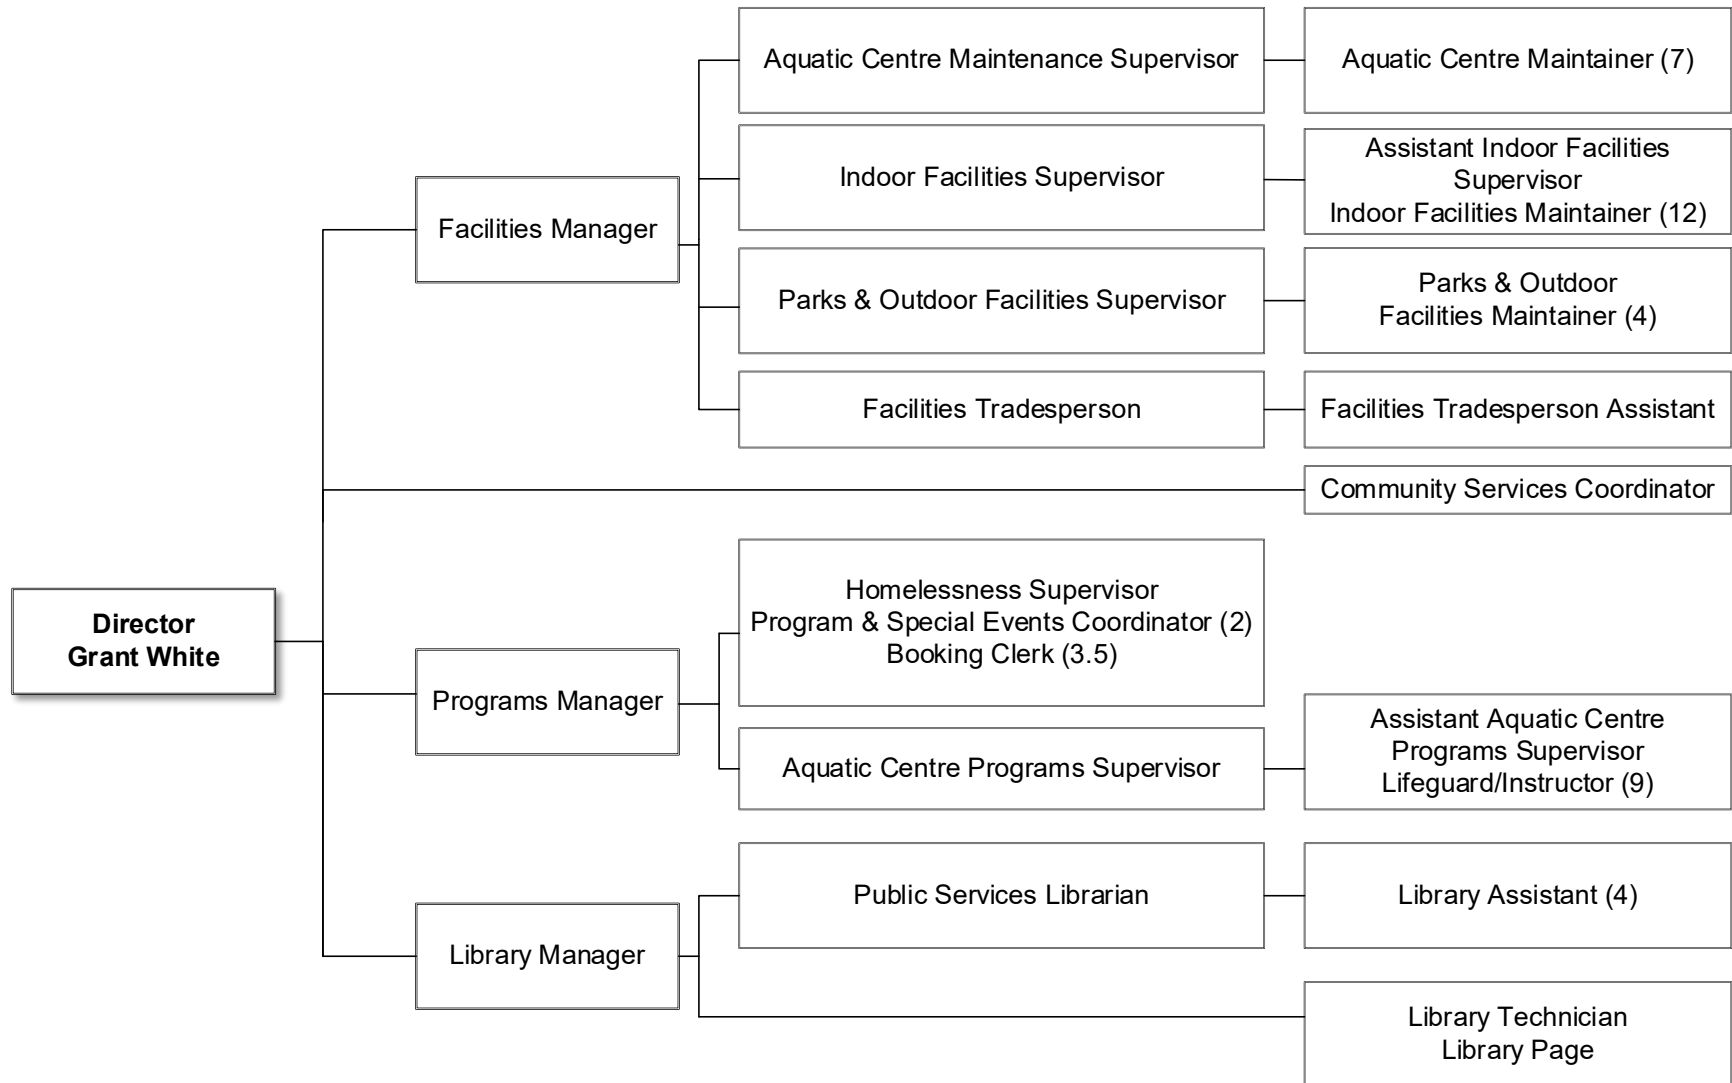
Director
Grant White

Facilities Manager

Aquatic Centre Maintenance Supervisor

Aquatic Centre Maintainer (7)

Indoor Facilities Supervisor

Assistant Indoor Facilities Supervisor
Indoor Facilities Maintainer (12)

Parks & Outdoor Facilities Supervisor

Parks & Outdoor Facilities Maintainer (4)

Facilities Tradesperson

Facilities Tradesperson Assistant

Community Services Coordinator

Programs Manager

Homelessness Supervisor
Program & Special Events Coordinator (2)
Booking Clerk (3.5)

Aquatic Centre Programs Supervisor

Assistant Aquatic Centre Programs Supervisor
Lifeguard/Instructor (9)

Library Manager

Public Services Librarian

Library Assistant (4)

Library Technician
Library Page